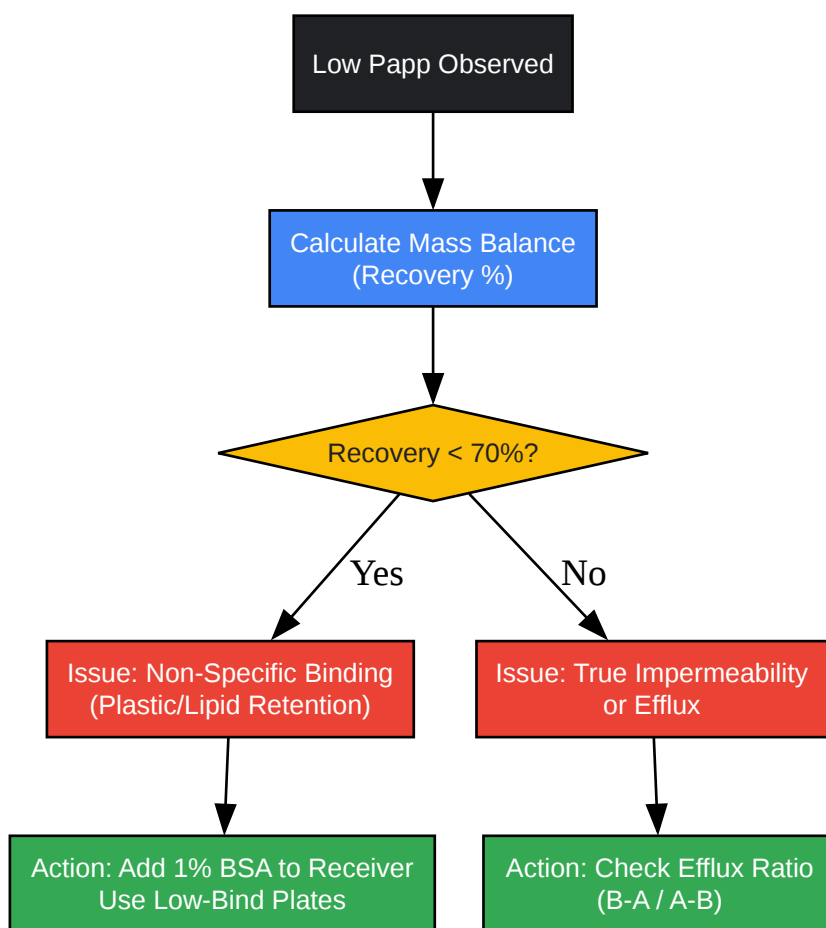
Low Papp Observed

Calculate Mass Balance
(Recovery %)

Recovery < 70%?

Yes

No

Issue: Non-Specific Binding
(Plastic/Lipid Retention)

Issue: True Impermeability
or Efflux

Action: Add 1% BSA to Receiver
Use Low-Bind Plates

Action: Check Efflux Ratio
(B-A / A-B)